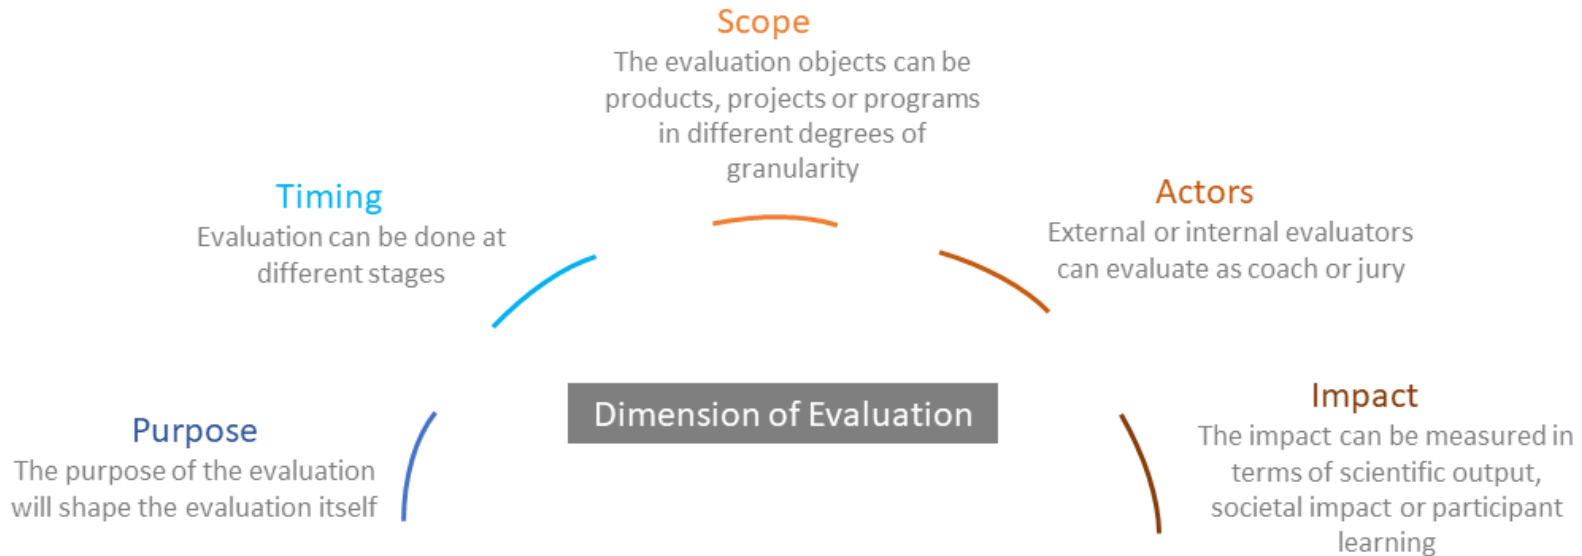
Scope
The evaluation objects can be products, projects or programs in different degrees of granularity

Timing
Evaluation can be done at different stages

Actors
External or internal evaluators can evaluate as coach or jury

Dimension of Evaluation

Purpose
The purpose of the evaluation will shape the evaluation itself

Impact
The impact can be measured in terms of scientific output, societal impact or participant learning